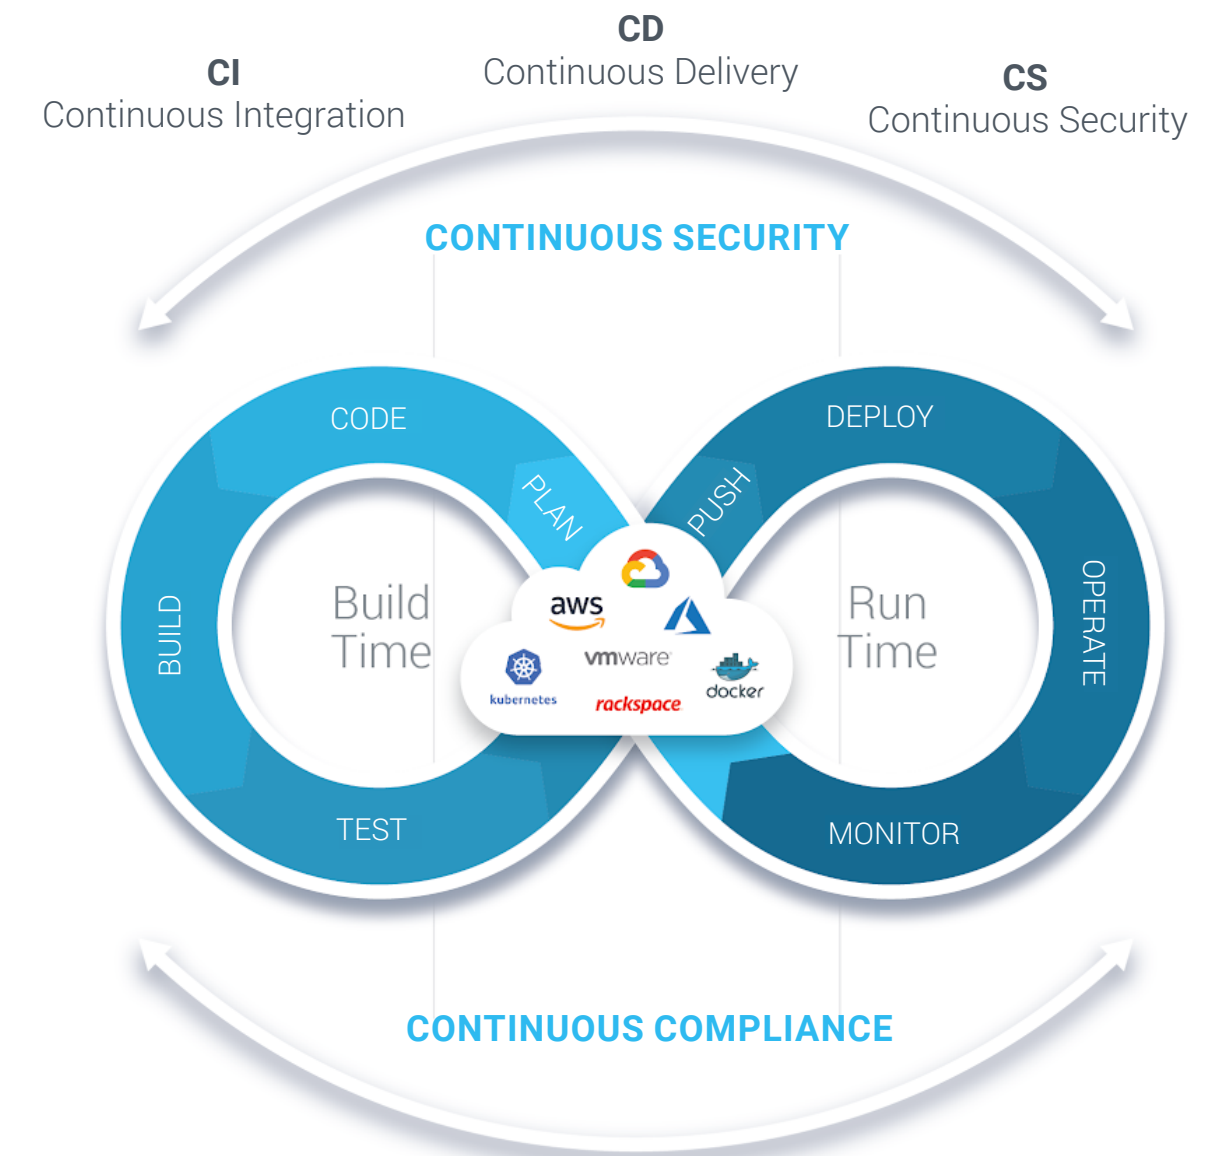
CI
Continuous Integration

CD
Continuous Delivery

CS
Continuous Security

CONTINUOUS SECURITY

CODE

PLAN

PUSH

DEPLOY

BUILD

Build Time

aws

vmware

kubernetes

rackspace

docker

Run Time

OPERATE

TEST

MONITOR

CONTINUOUS COMPLIANCE